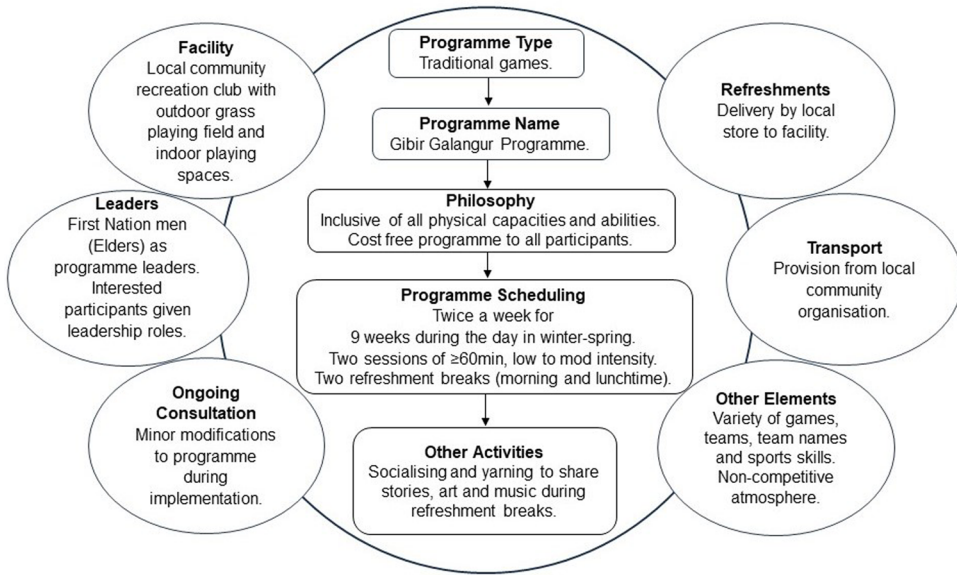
Facility
Local community recreation club with outdoor grass playing field and indoor playing spaces.

Leaders
First Nation men (Elders) as programme leaders. Interested participants given leadership roles.

Ongoing Consultation
Minor modifications to programme during implementation.

Programme Type
Traditional games.

Programme Name
Gibir Galangur Programme.

Philosophy
Inclusive of all physical capacities and abilities. Cost free programme to all participants.

Programme Scheduling
Twice a week for 9 weeks during the day in winter-spring. Two sessions of ≥60min, low to mod intensity. Two refreshment breaks (morning and lunchtime).

Other Activities
Socialising and yarning to share stories, art and music during refreshment breaks.

Refreshments
Delivery by local store to facility.

Transport
Provision from local community organisation.

Other Elements
Variety of games, teams, team names and sports skills. Non-competitive atmosphere.